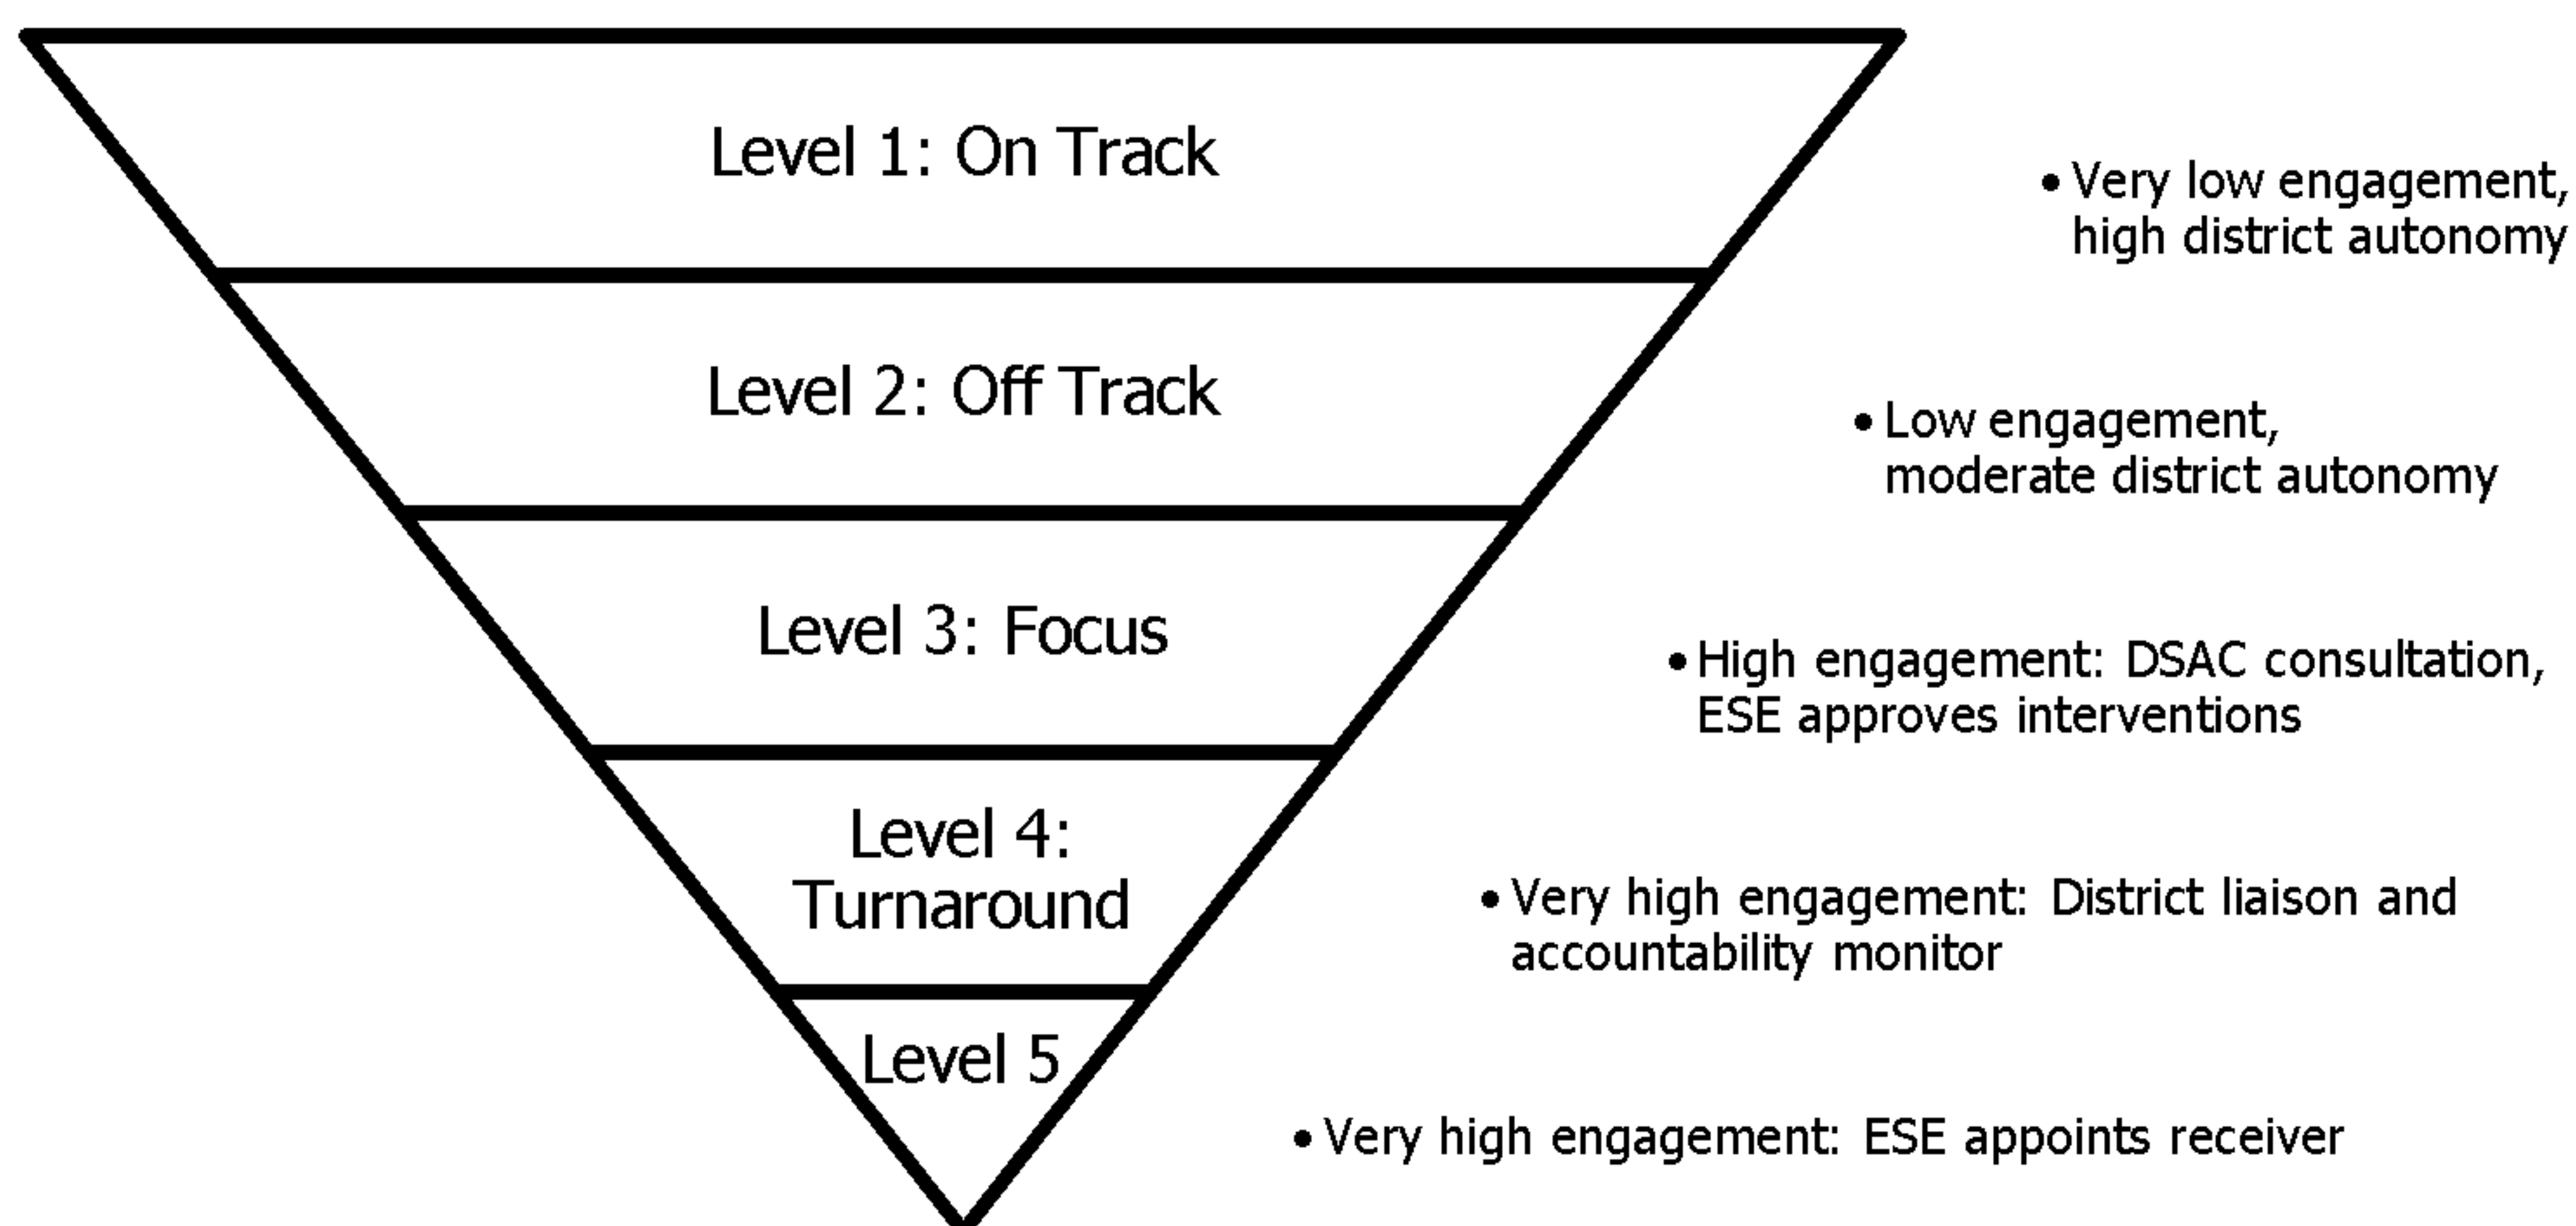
Level 1: On Track

• Very low engagement, high district autonomy

Level 2: Off Track

• Low engagement, moderate district autonomy

Level 3: Focus

• High engagement: DSAC consultation, ESE approves interventions

Level 4: Turnaround

• Very high engagement: District liaison and accountability monitor

Level 5

• Very high engagement: ESE appoints receiver